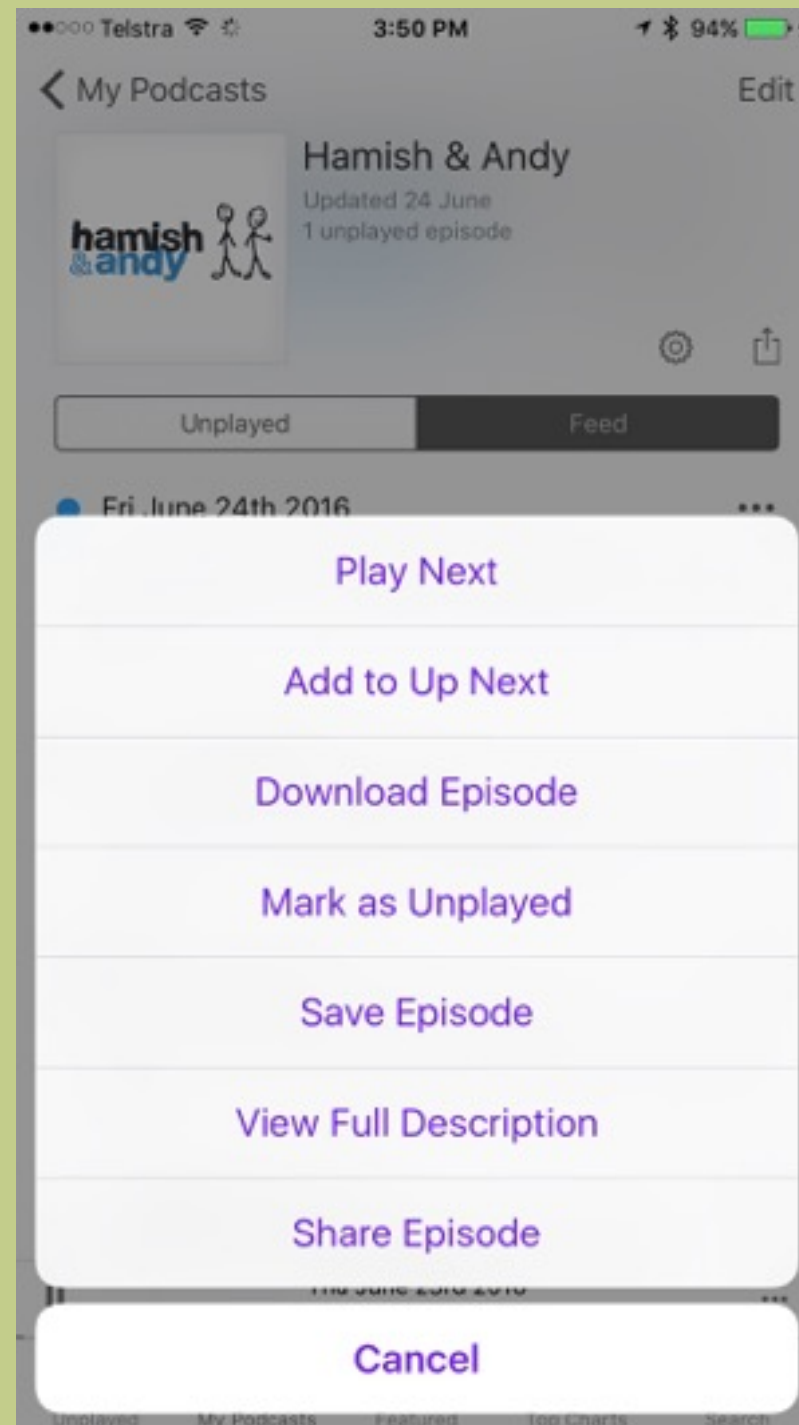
Telstra 3:50 PM 94%

My Podcasts Edit

hamish &andy

Hamish & Andy
Updated 24 June
1 unplayed episode

Unplayed Feed

Fri June 24th 2016

Play Next

Add to Up Next

Download Episode

Mark as Unplayed

Save Episode

View Full Description

Share Episode

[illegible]

Cancel

Unplayed My Podcasts Featured Top Charts Search